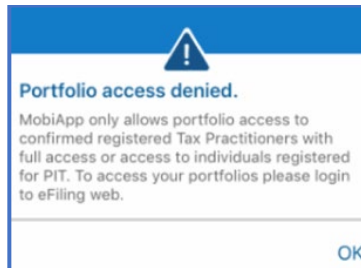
Portfolio access denied.

MobiApp only allows portfolio access to confirmed registered Tax Practitioners with full access or access to individuals registered for PIT. To access your portfolios please login to eFiling web.

OK